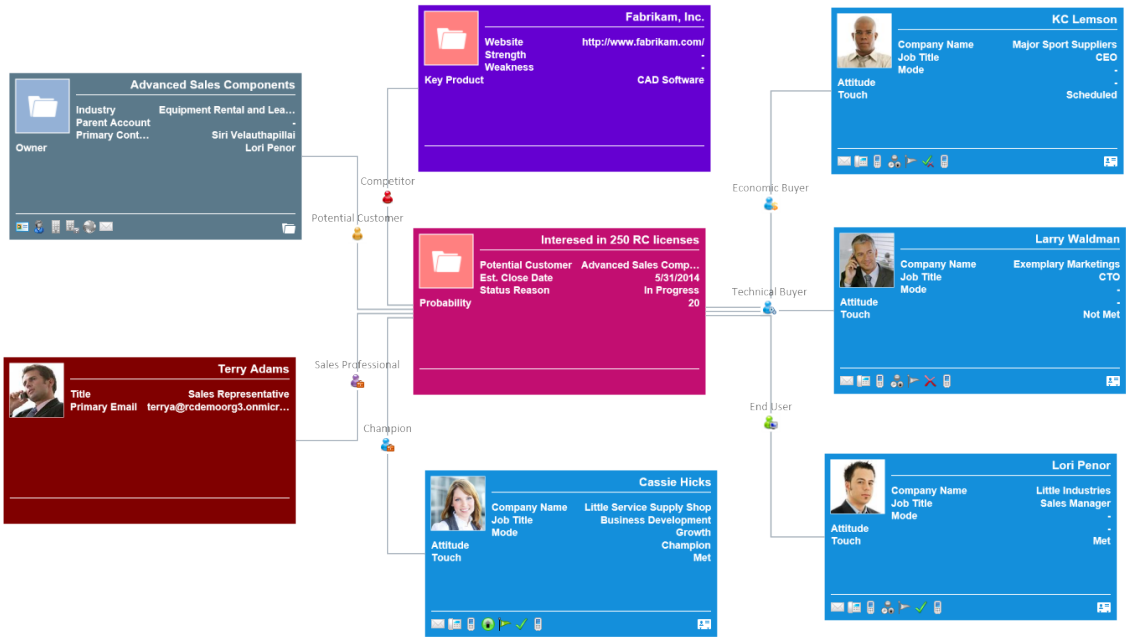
Advanced Sales Components
Industry Equipment Rental and Lea...
Parent Account -
Primary Cont... Siri Velauthapillai
Owner Lori Penor

Fabrikam, Inc.
Website http://www.fabrikam.com/
Strength -
Weakness -
Key Product CAD Software

KC Lemson
Company Name Major Sport Suppliers
Job Title CEO
Mode -
Attitude -
Touch Scheduled

Competitor

Potential Customer

Economic Buyer

Interested in 250 RC licenses
Potential Customer Advanced Sales Comp...
Est. Close Date 5/31/2014
Status Reason In Progress
Probability 20

Technical Buyer

Larry Waldman
Company Name Exemplary Marketings
Job Title CTO
Mode -
Attitude -
Touch Not Met

Sales Professional

Terry Adams
Title Sales Representative
Primary Email terrya@rcdemoorg3.onmicr...

End User

Champion

Cassie Hicks
Company Name Little Service Supply Shop
Job Title Business Development
Mode Growth
Attitude Champion
Touch Met

Lori Penor
Company Name Little Industries
Job Title Sales Manager
Mode -
Attitude -
Touch Met